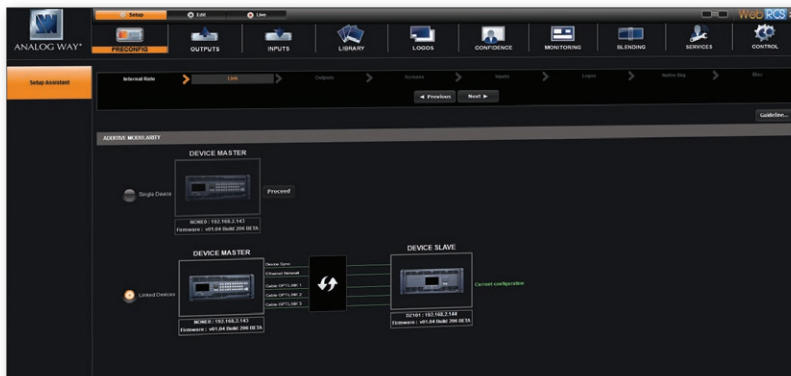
ANALOG WAY®

Setup

Edit

Live

Web RCS

PRECONFIG

OUTPUTS

INPUTS

LIBRARY

LOGOS

CONFIDENCE

MONITORING

BLENDING

SERVICES

CONTROL

Setup Assistant

Internal Rate

Link

Outputs

Screens

Inputs

Logos

Native Bkg

Misc

◄ Previous

Next ►

Guideline...

ADDITIVE MODULARITY

DEVICE MASTER

Single Device

Proceed

NONE0 : 192.168.2.143

Firmware : v01.04 Build 206 BETA

DEVICE MASTER

Linked Devices

Device Sync

Ethernet Network

Cable OPTLINK 1

Cable OPTLINK 2

Cable OPTLINK 3

NONE0 : 192.168.2.143

Firmware : v01.04 Build 206 BETA

DEVICE SLAVE

Correct configuration

32101 : 192.168.2.144

Firmware : v01.04 Build 206 BETA